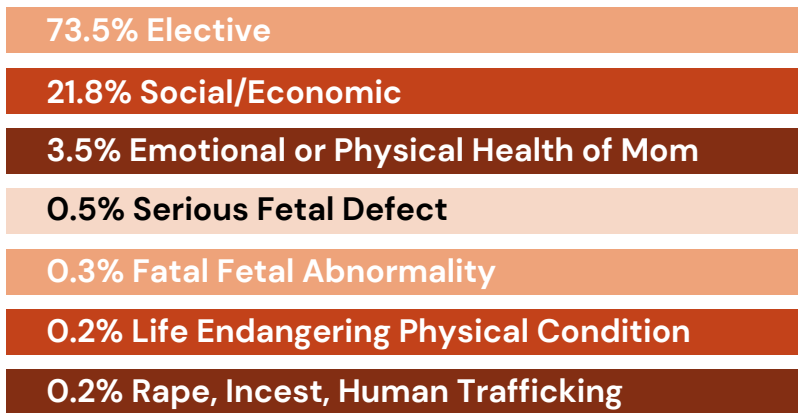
73.5% Elective

21.8% Social/Economic

3.5% Emotional or Physical Health of Mom

0.5% Serious Fetal Defect

0.3% Fatal Fetal Abnormality

0.2% Life Endangering Physical Condition

0.2% Rape, Incest, Human Trafficking